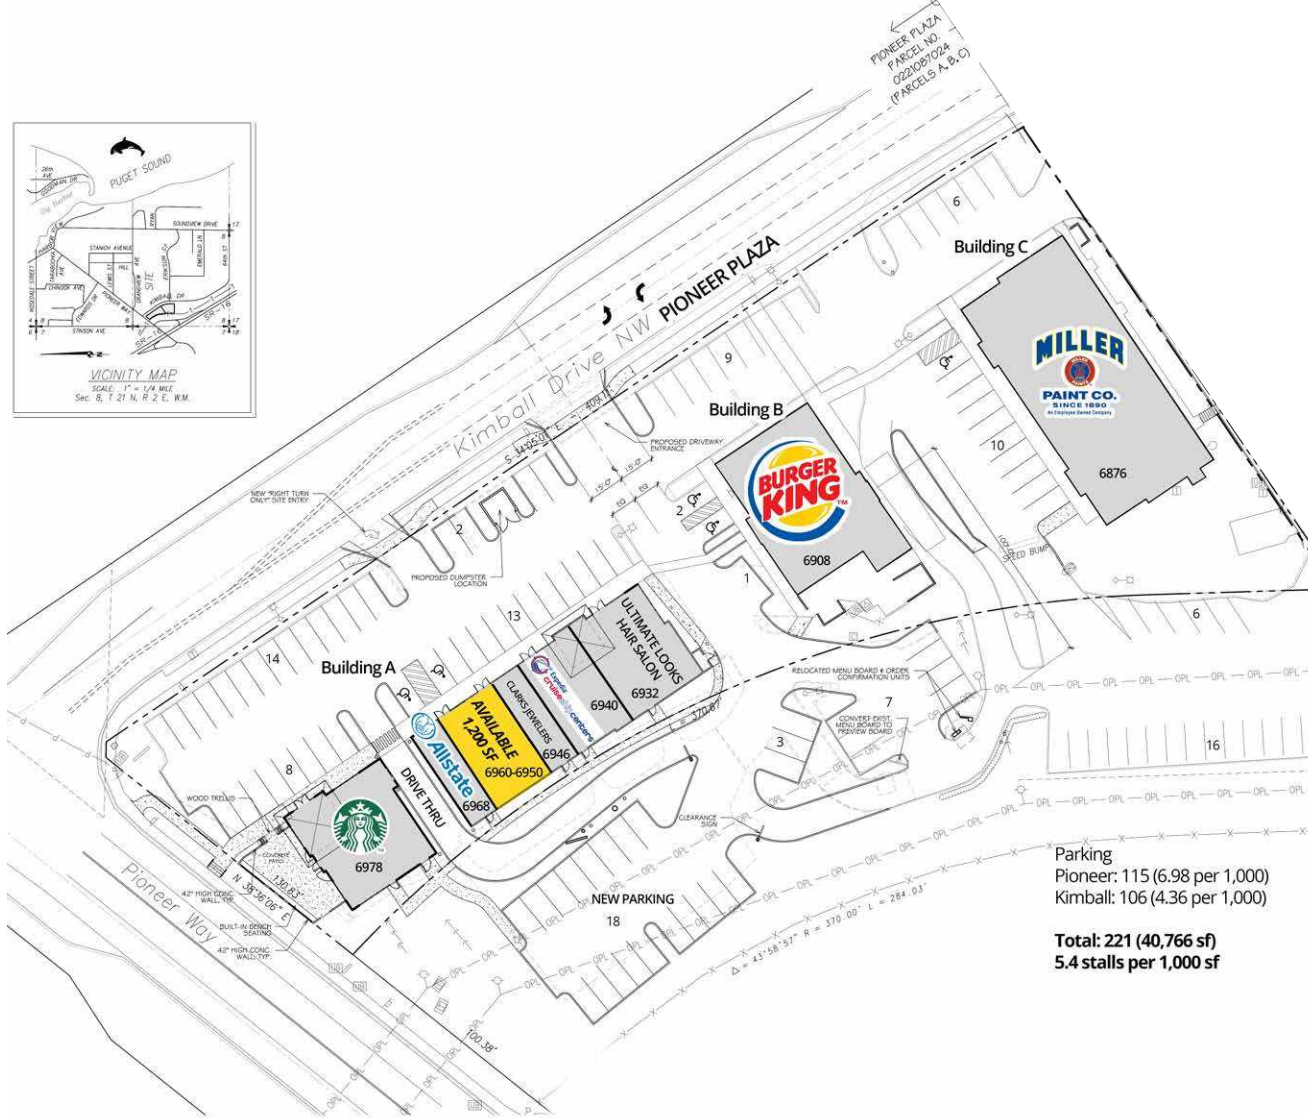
PIONEER PLAZA PARCEL NO. 0221087024 (PARCELS A, B, C)

PUGET SOUND
26th AVE
GOODMAN DR
Gig Harbor
SOUNDVIEW DRIVE
STANICH AVENUE
HILL
SITE
CHINOOK AVE
KIMBALL DR
PIONEER WAY
STINSON AVE
SR-16
VICINITY MAP
SCALE: 1" = 1/4 MILE
Sec. 8, T 21 N, R 2 E, W.M.

Kimball Drive NW
PIONEER PLAZA

Building C
MILLER PAINT CO. SINCE 1890
An Employee Owned Company
6876

Building B
BURGER KING
6908

Building A
ULTIMATE LOOKS HAIR SALON
6932
Expedia CruiseShipCenters
6940
CLARKS JEWELERS
6946
AVAILABLE 1,200 SF
6960-6950
Allstate
6968
DRIVE THRU
6978

NEW PARKING
18

6
9
10
2
2
1
13
14
8
3
7
6
16

PROPOSED DRIVEWAY ENTRANCE
NEW "RIGHT TURN ONLY" SITE ENTRY
PROPOSED DUMPSTER LOCATION
RELOCATED MENU BOARD & ORDER CONFIRMATION UNITS
CONVERT EXIST. MENU BOARD TO PREVIEW BOARD
CLEARANCE SIGN
WOOD TRELLIS
42" HIGH CONC. WALL, TYP.
BUILT-IN BENCH SEATING
42" HIGH CONC. WALL, TYP.
CONCRETE PATIO
SPEED BUMP
Pioneer Way

Parking
Pioneer: 115 (6.98 per 1,000)
Kimball: 106 (4.36 per 1,000)

Total: 221 (40,766 sf)
5.4 stalls per 1,000 sf